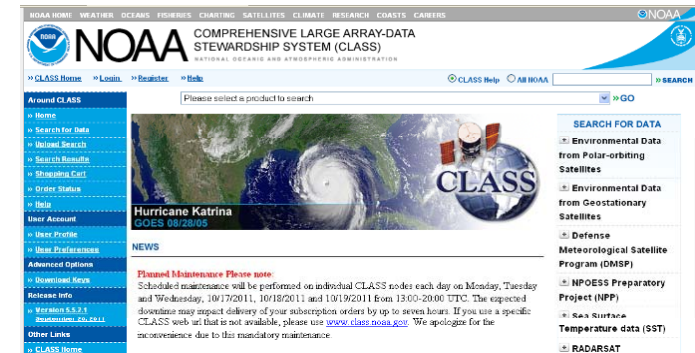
NOAA HOME WEATHER OCEANS FISHERIES CHARTING SATELLITES CLIMATE RESEARCH COASTS CAREERS

NOAA

NOAA COMPREHENSIVE LARGE ARRAY-DATA STEWARDSHIP SYSTEM (CLASS)

NATIONAL OCEANIC AND ATMOSPHERIC ADMINISTRATION

» CLASS Home » Login » Register » Help

CLASS Help All NOAA SEARCH

Around CLASS

» Home

» Search for Data

» Upload Search

» Search Results

» Shopping Cart

» Order Status

» Help

User Account

» User Profile

» User Preferences

Advanced Options

» Download Keys

Release Info

» Version 5.5.2.1 September 20, 2011

Other Links

» CLASS Home

Please select a product to search

» GO

CLASS

Hurricane Katrina

GOES 08/28/05

NEWS

Planned Maintenance Please note:

Scheduled maintenance will be performed on individual CLASS nodes each day on Monday, Tuesday and Wednesday, 10/17/2011, 10/18/2011 and 10/19/2011 from 13:00-20:00 UTC. The expected downtime may impact delivery of your subscription orders by up to seven hours. If you use a specific CLASS web url that is not available, please use www.class.noaa.gov. We apologize for the inconvenience due to this mandatory maintenance.

SEARCH FOR DATA

Environmental Data from Polar-orbiting Satellites

Environmental Data from Geostationary Satellites

Defense Meteorological Satellite Program (DMSP)

NPOESS Preparatory Project (NPP)

Sea Surface Temperature data (SST)

RADARSAT